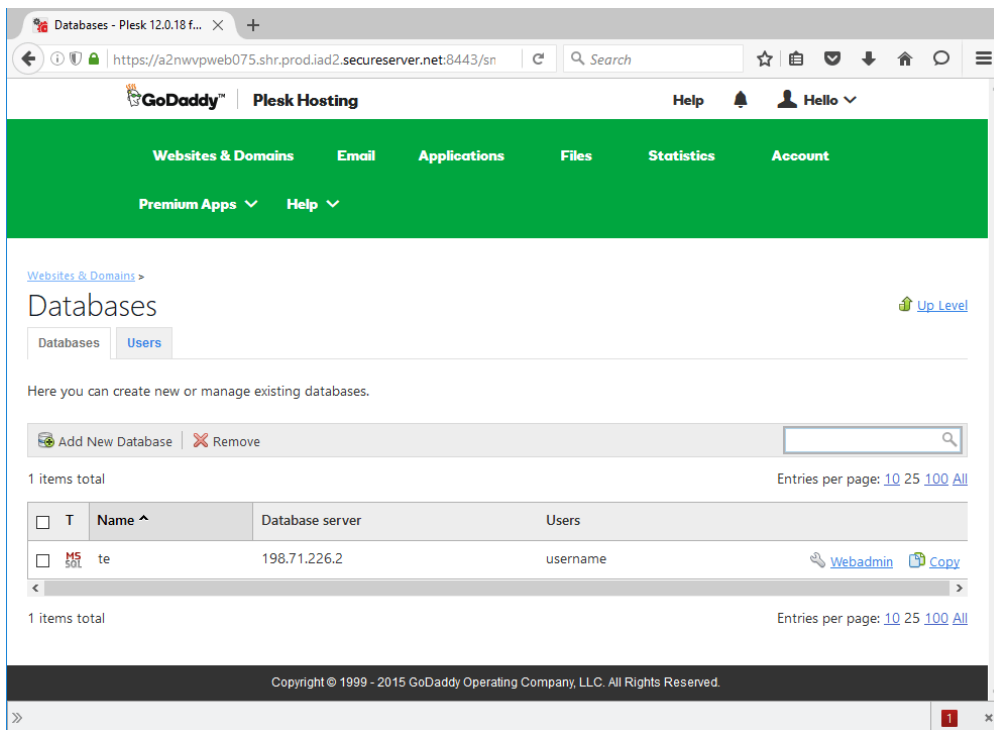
Databases - Plesk 12.0.18 f...

https://a2nwvpweb075.shr.prod.iad2.secureserver.net:8443/sn

Search

GoDaddy™ | Plesk Hosting

Help

Hello

Websites & Domains Email Applications Files Statistics Account

Premium Apps Help

Websites & Domains >

Databases

Up Level

Databases Users

Here you can create new or manage existing databases.

Add New Database | Remove

1 items total

Entries per page: 10 25 100 All

| | T | Name ^ | Database server | Users | |
|---|---|---|---|---|---|
| | MS SQL | te | 198.71.226.2 | username | Webadmin Copy |

1 items total

Entries per page: 10 25 100 All

Copyright © 1999 - 2015 GoDaddy Operating Company, LLC. All Rights Reserved.

1